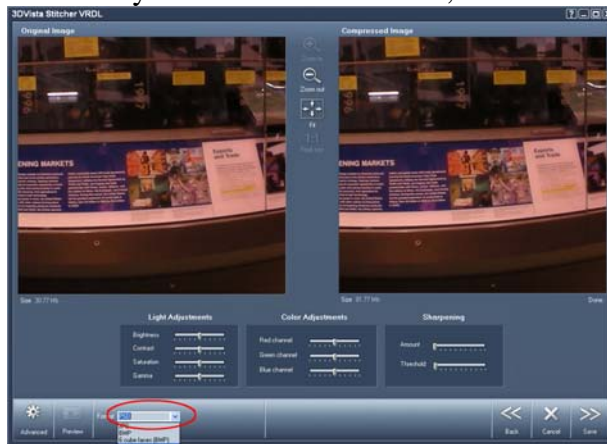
3DVista Stitcher VRDL

Original Image

Compressed Image

Zoom in

Zoom out

Fit

Real size

ENING MARKETS

ENING MARKETS

Size: 30.77 Mb

Size: 31.77 Mb

Done

Light Adjustments

Brightness

Contrast

Saturation

Gamma

Color Adjustments

Red channel

Green channel

Blue channel

Sharpening

Amount

Threshold

Advanced

Preview

Format

BMP

6 cube faces (BMP)

Back

Cancel

Save